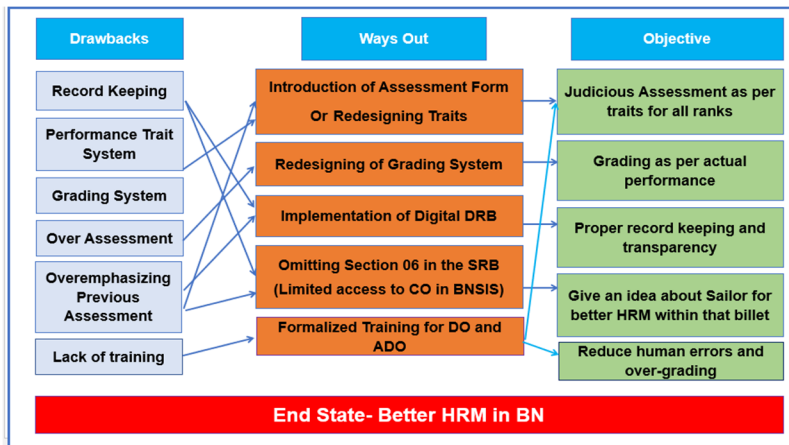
Drawbacks

Record Keeping

Performance Trait System

Grading System

Over Assessment

Overemphasizing Previous Assessment

Lack of training

Ways Out

Introduction of Assessment Form Or Redesigning Traits

Redesigning of Grading System

Implementation of Digital DRB

Omitting Section 06 in the SRB (Limited access to CO in BNSIS)

Formalized Training for DO and ADO

Objective

Judicious Assessment as per traits for all ranks

Grading as per actual performance

Proper record keeping and transparency

Give an idea about Sailor for better HRM within that billet

Reduce human errors and over-grading

End State- Better HRM in BN